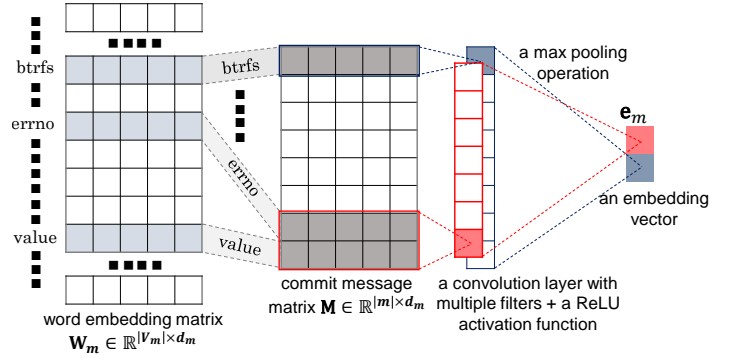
btrfs
errno
value
btrfs
errno
value
a max pooling operation
$\mathbf{e}_m$
an embedding vector
commit message matrix $\mathbf{M} \in \mathbb{R}^{|m| \times d_m}$
a convolution layer with multiple filters + a ReLU activation function
word embedding matrix $\mathbf{W_m} \in \mathbb{R}^{|V_m| \times d_m}$